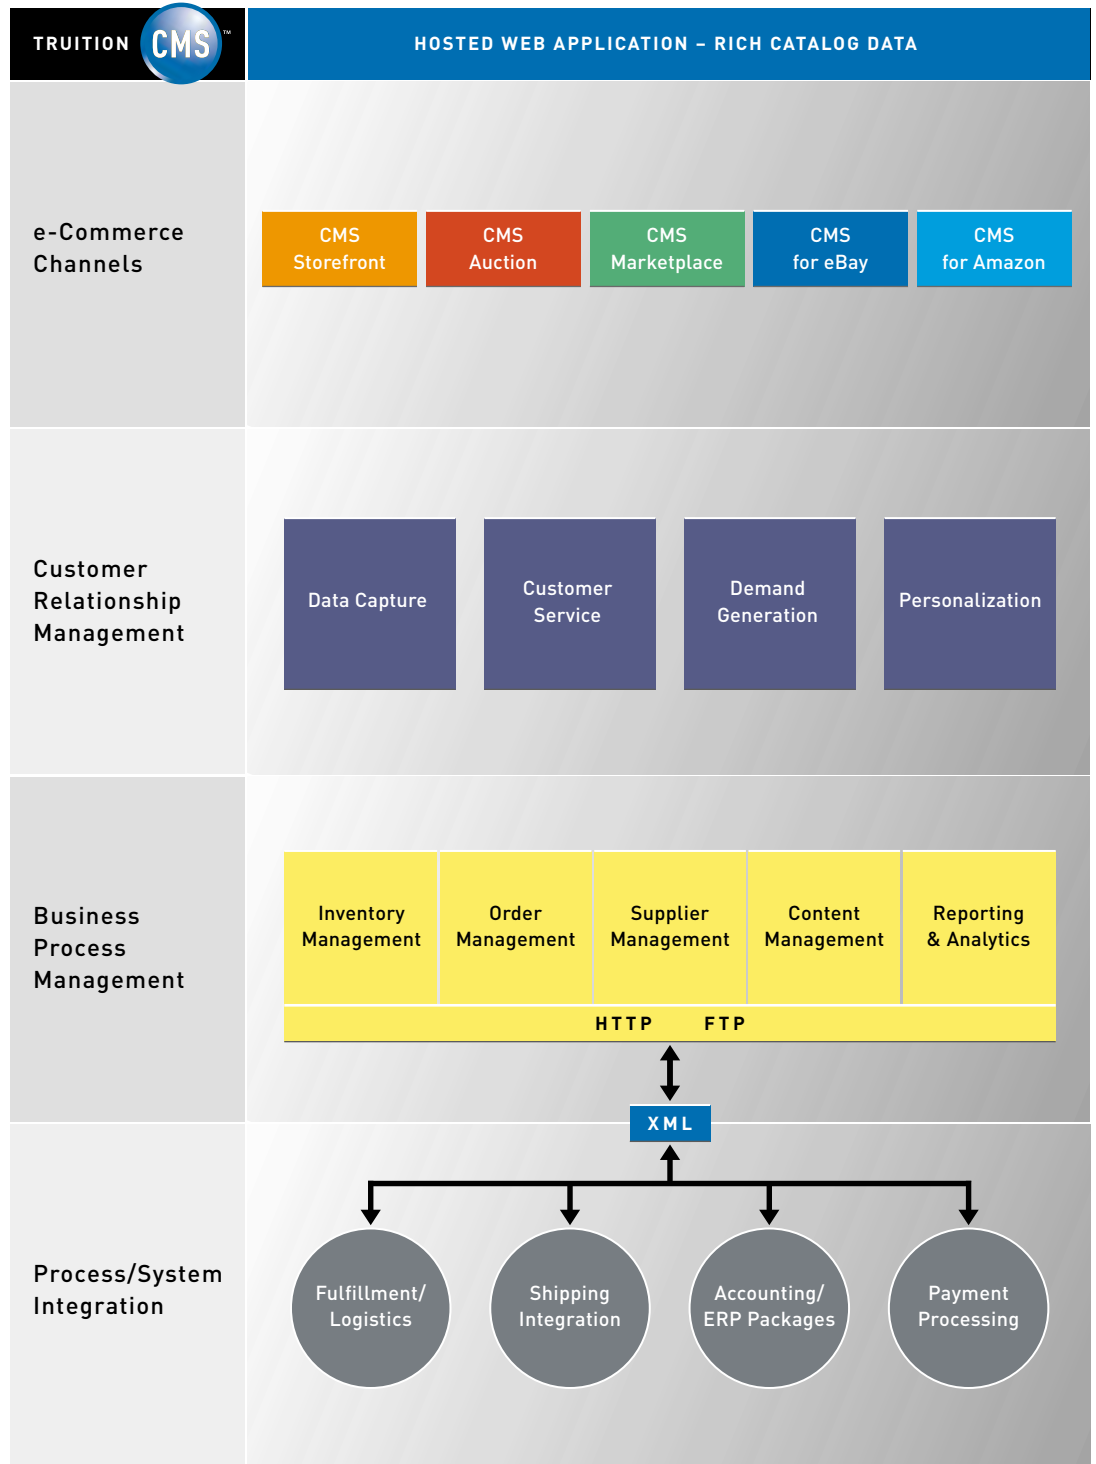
TRUITION CMS™

HOSTED WEB APPLICATION – RICH CATALOG DATA

e-Commerce Channels

CMS Storefront

CMS Auction

CMS Marketplace

CMS for eBay

CMS for Amazon

Customer Relationship Management

Data Capture

Customer Service

Demand Generation

Personalization

Business Process Management

Inventory Management

Order Management

Supplier Management

Content Management

Reporting & Analytics

HTTP FTP

XML

Process/System Integration

Fulfillment/ Logistics

Shipping Integration

Accounting/ ERP Packages

Payment Processing